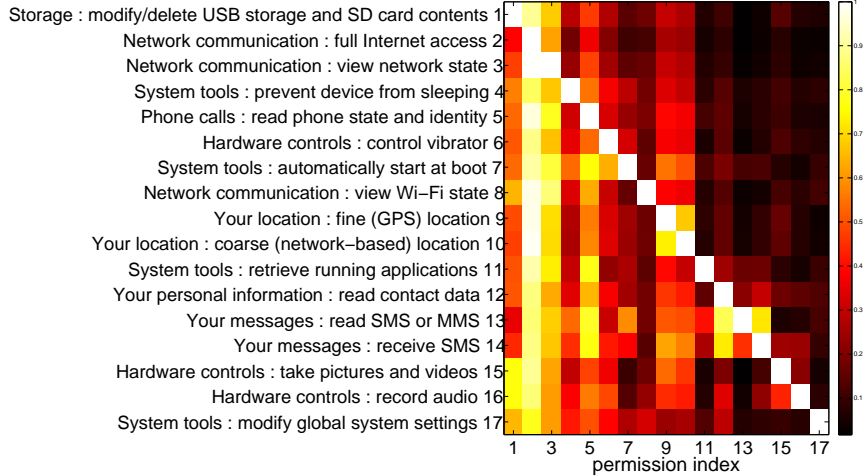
Storage : modify/delete USB storage and SD card contents 1
Network communication : full Internet access 2
Network communication : view network state 3
System tools : prevent device from sleeping 4
Phone calls : read phone state and identity 5
Hardware controls : control vibrator 6
System tools : automatically start at boot 7
Network communication : view Wi−Fi state 8
Your location : fine (GPS) location 9
Your location : coarse (network−based) location 10
System tools : retrieve running applications 11
Your personal information : read contact data 12
Your messages : read SMS or MMS 13
Your messages : receive SMS 14
Hardware controls : take pictures and videos 15
Hardware controls : record audio 16
System tools : modify global system settings 17

1 3 5 7 9 11 13 15 17
permission index

0.9
0.8
0.7
0.6
0.5
0.4
0.3
0.2
0.1